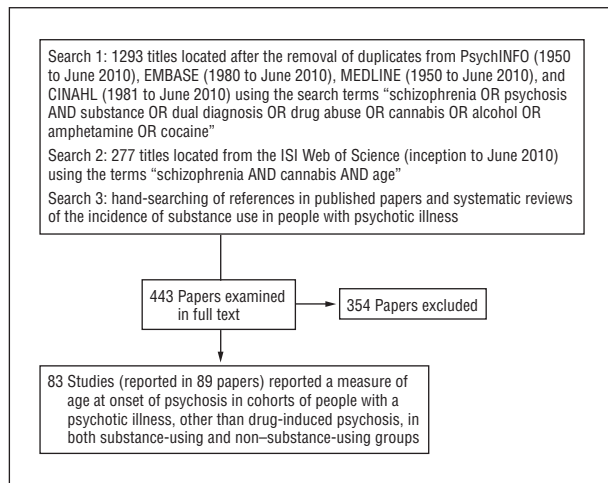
Search 1: 1293 titles located after the removal of duplicates from PsychINFO (1950 to June 2010), EMBASE (1980 to June 2010), MEDLINE (1950 to June 2010), and CINAHL (1981 to June 2010) using the search terms "schizophrenia OR psychosis AND substance OR dual diagnosis OR drug abuse OR cannabis OR alcohol OR amphetamine OR cocaine"

Search 2: 277 titles located from the ISI Web of Science (inception to June 2010) using the terms "schizophrenia AND cannabis AND age"

Search 3: hand-searching of references in published papers and systematic reviews of the incidence of substance use in people with psychotic illness

443 Papers examined in full text

354 Papers excluded

83 Studies (reported in 89 papers) reported a measure of age at onset of psychosis in cohorts of people with a psychotic illness, other than drug-induced psychosis, in both substance-using and non–substance-using groups